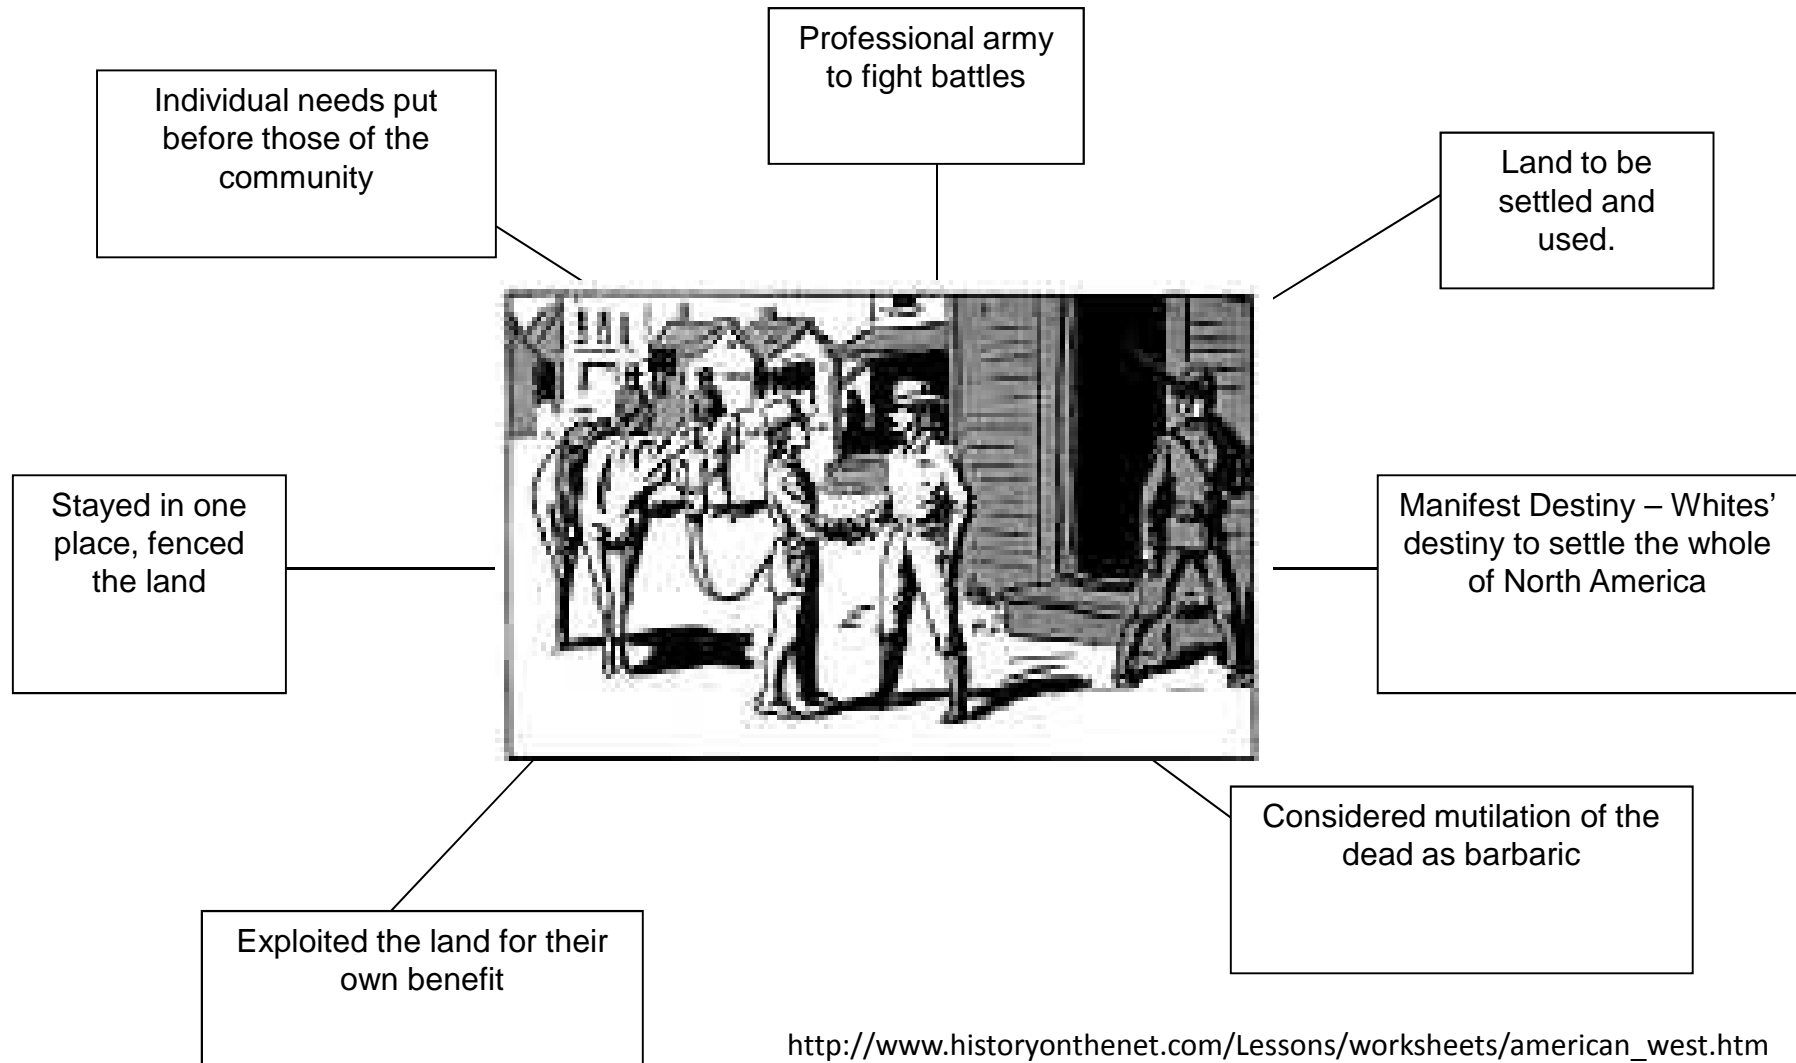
Professional army to fight battles

Individual needs put before those of the community

Land to be settled and used.

Stayed in one place, fenced the land

Manifest Destiny – Whites' destiny to settle the whole of North America

Considered mutilation of the dead as barbaric

Exploited the land for their own benefit

http://www.historyonthenet.com/Lessons/worksheets/american_west.htm